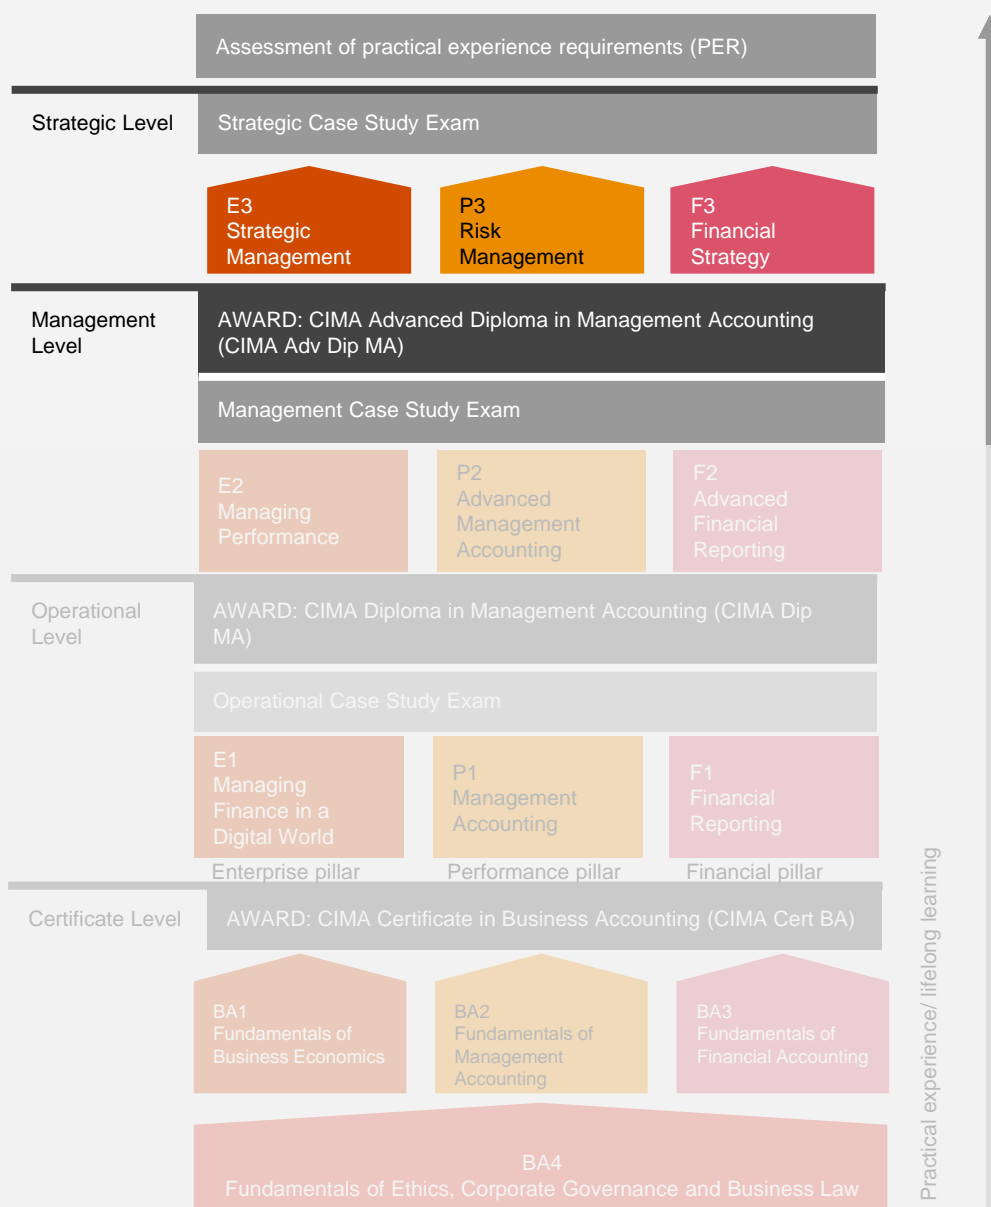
Assessment of practical experience requirements (PER)

Strategic Level

Strategic Case Study Exam

E3 Strategic Management

P3 Risk Management

F3 Financial Strategy

Management Level

AWARD: CIMA Advanced Diploma in Management Accounting (CIMA Adv Dip MA)

Management Case Study Exam

E2 Managing Performance

P2 Advanced Management Accounting

F2 Advanced Financial Reporting

Operational Level

AWARD: CIMA Diploma in Management Accounting (CIMA Dip MA)

Operational Case Study Exam

E1 Managing Finance in a Digital World

P1 Management Accounting

F1 Financial Reporting

Enterprise pillar

Performance pillar

Financial pillar

Certificate Level

AWARD: CIMA Certificate in Business Accounting (CIMA Cert BA)

BA1 Fundamentals of Business Economics

BA2 Fundamentals of Management Accounting

BA3 Fundamentals of Financial Accounting

BA4 Fundamentals of Ethics, Corporate Governance and Business Law

Practical experience/ lifelong learning